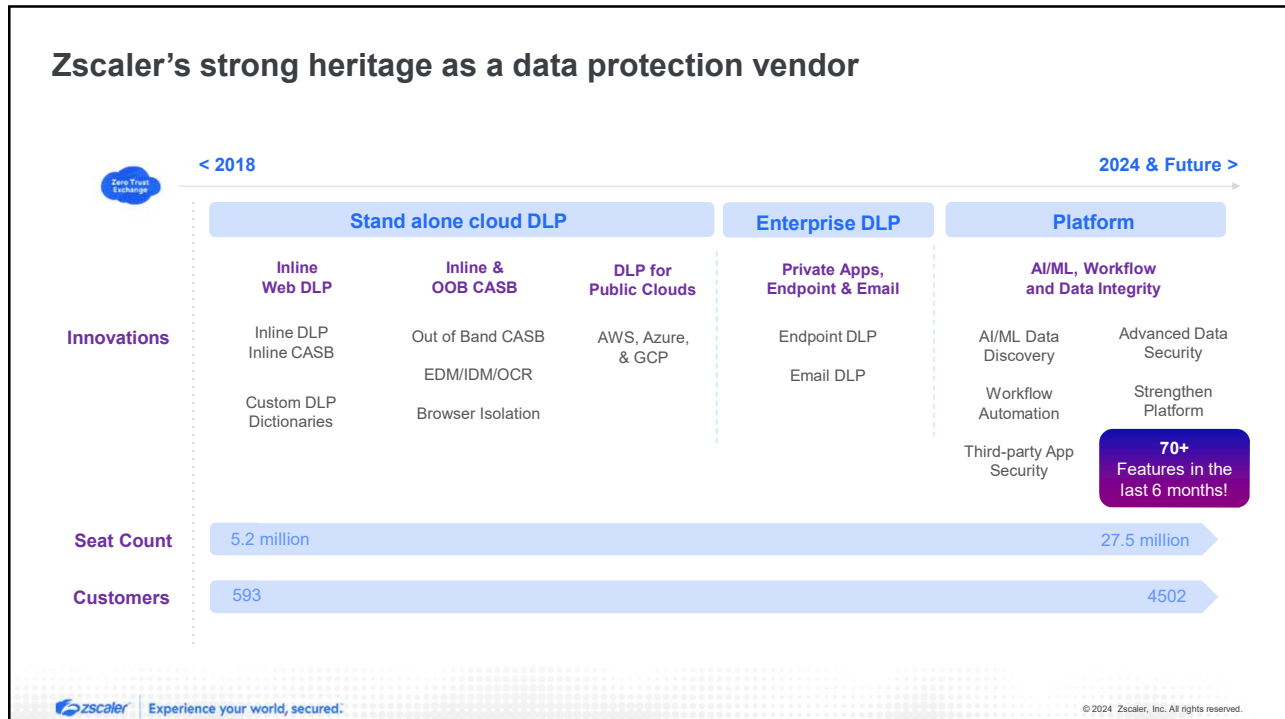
Zscaler's strong heritage as a data protection vendor

Zero Trust Exchange

< 2018

2024 & Future >

Stand alone cloud DLP

Enterprise DLP

Platform

Innovations

Inline Web DLP

Inline DLP
Inline CASB

Custom DLP Dictionaries

Inline & OOB CASB

Out of Band CASB

EDM/IDM/OCR

Browser Isolation

DLP for Public Clouds

AWS, Azure, & GCP

Private Apps, Endpoint & Email

Endpoint DLP

Email DLP

AI/ML, Workflow and Data Integrity

AI/ML Data Discovery

Workflow Automation

Third-party App Security

Advanced Data Security

Strengthen Platform

70+
Features in the last 6 months!

Seat Count

5.2 million

27.5 million

Customers

593

4502

zscaler | Experience your world, secured.

© 2024 Zscaler, Inc. All rights reserved.